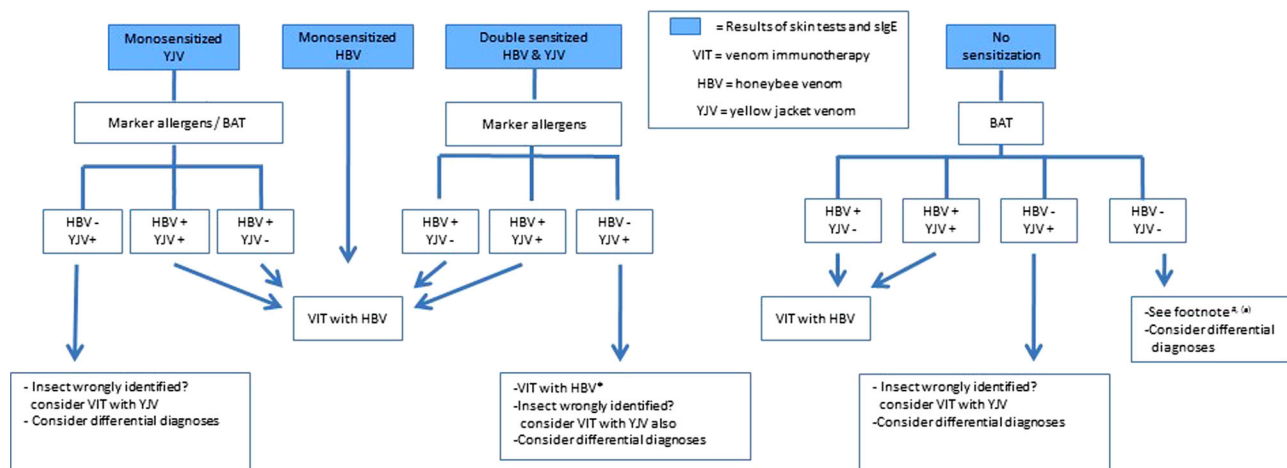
Monosensitized YJV

Monosensitized HBV

Double sensitized HBV & YJV

= Results of skin tests and sIgE

VIT = venom immunotherapy

HBV = honeybee venom

YJV = yellow jacket venom

No sensitization

Marker allergens / BAT

Marker allergens

BAT

HBV - YJV+

HBV + YJV +

HBV + YJV -

HBV + YJV -

HBV + YJV +

HBV - YJV +

HBV + YJV -

HBV + YJV +

HBV - YJV +

HBV - YJV -

VIT with HBV

VIT with HBV

-See footnote$^{a, (a)}$
-Consider differential diagnoses

- Insect wrongly identified? consider VIT with YJV
- Consider differential diagnoses

-VIT with HBV*
-Insect wrongly identified? consider VIT with YJV also
-Consider differential diagnoses

- Insect wrongly identified? consider VIT with YJV
-Consider differential diagnoses